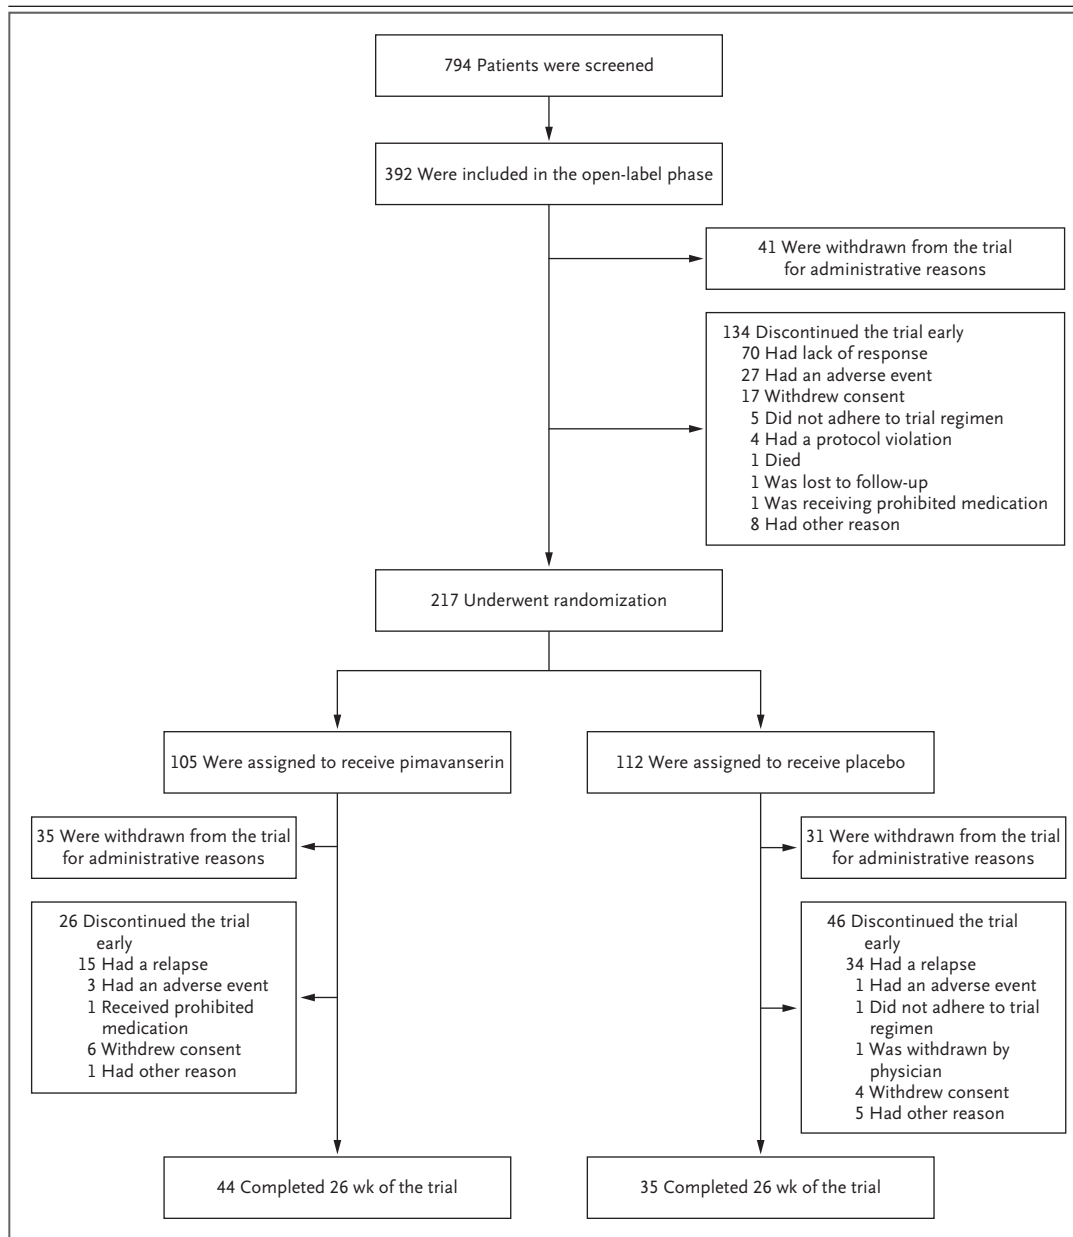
794 Patients were screened

392 Were included in the open-label phase

41 Were withdrawn from the trial for administrative reasons

134 Discontinued the trial early
70 Had lack of response
27 Had an adverse event
17 Withdrew consent
5 Did not adhere to trial regimen
4 Had a protocol violation
1 Died
1 Was lost to follow-up
1 Was receiving prohibited medication
8 Had other reason

217 Underwent randomization

105 Were assigned to receive pimavanserin

112 Were assigned to receive placebo

35 Were withdrawn from the trial for administrative reasons

26 Discontinued the trial early
15 Had a relapse
3 Had an adverse event
1 Received prohibited medication
6 Withdrew consent
1 Had other reason

31 Were withdrawn from the trial for administrative reasons

46 Discontinued the trial early
34 Had a relapse
1 Had an adverse event
1 Did not adhere to trial regimen
1 Was withdrawn by physician
4 Withdrew consent
5 Had other reason

44 Completed 26 wk of the trial

35 Completed 26 wk of the trial